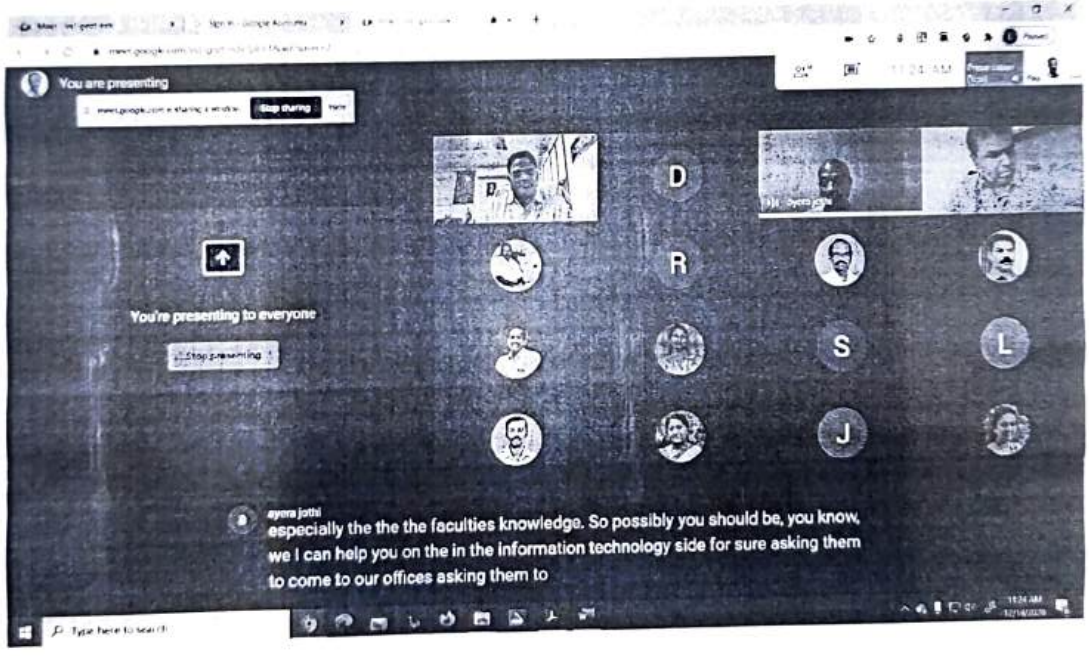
You are presenting

meet.google.com is sharing a window. Stop sharing Hide

11:24 AM

D

ayera jothi

R

You're presenting to everyone

Stop presenting

S

L

J

ayera jothi
especially the the the faculties knowledge. So possibly you should be, you know, we I can help you on the in the information technology side for sure asking them to come to our offices asking them to

Type here to search

11:24 AM